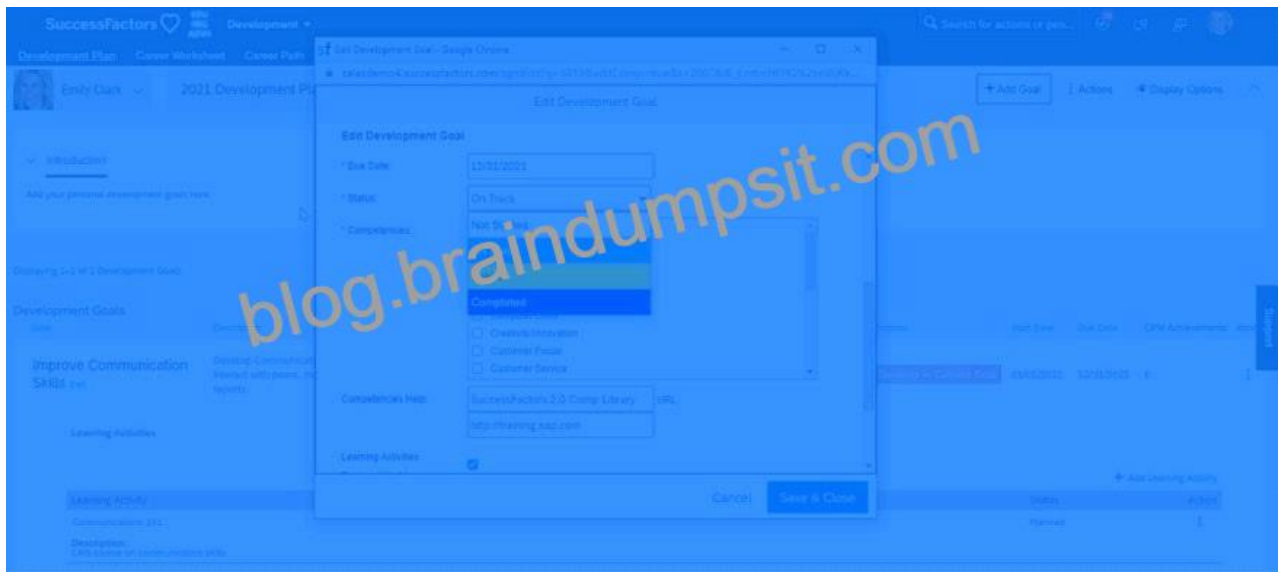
SuccessFactors Development

Development Plan Career Worksheet Career Path

Emily Clark 2021 Development Pl

sf Edit Development Goal - Google Chrome

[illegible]

Edit Development Goal

Edit Development Goal

* Due Date: 12/31/2021

* Status: On Track

* Competencies: Not Started

Completed

Creativity/Innovation

Customer Focus

Customer Service

Competencies Help: SuccessFactors 2.0 Comp Library URL

http://training.sap.com

Learning Activities

Cancel Save & Close

blog.braindumpsit.com

Search for actions or peo...

+ Add Goal Actions Display Options

Introduction

Add your personal development goals here.

Displaying 1-1 of 1 Development Goals

Development Goals

Improve Communication Skills Edit

Develop Communicati... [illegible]

Learning Activities

+ Add Learning Activity

Learning Activity Status Action

Communications 101 Planned

Description:
CBN course on communication skills

Start Date Due Date CPM Achievements

05/01/2021 12/31/2021

Support